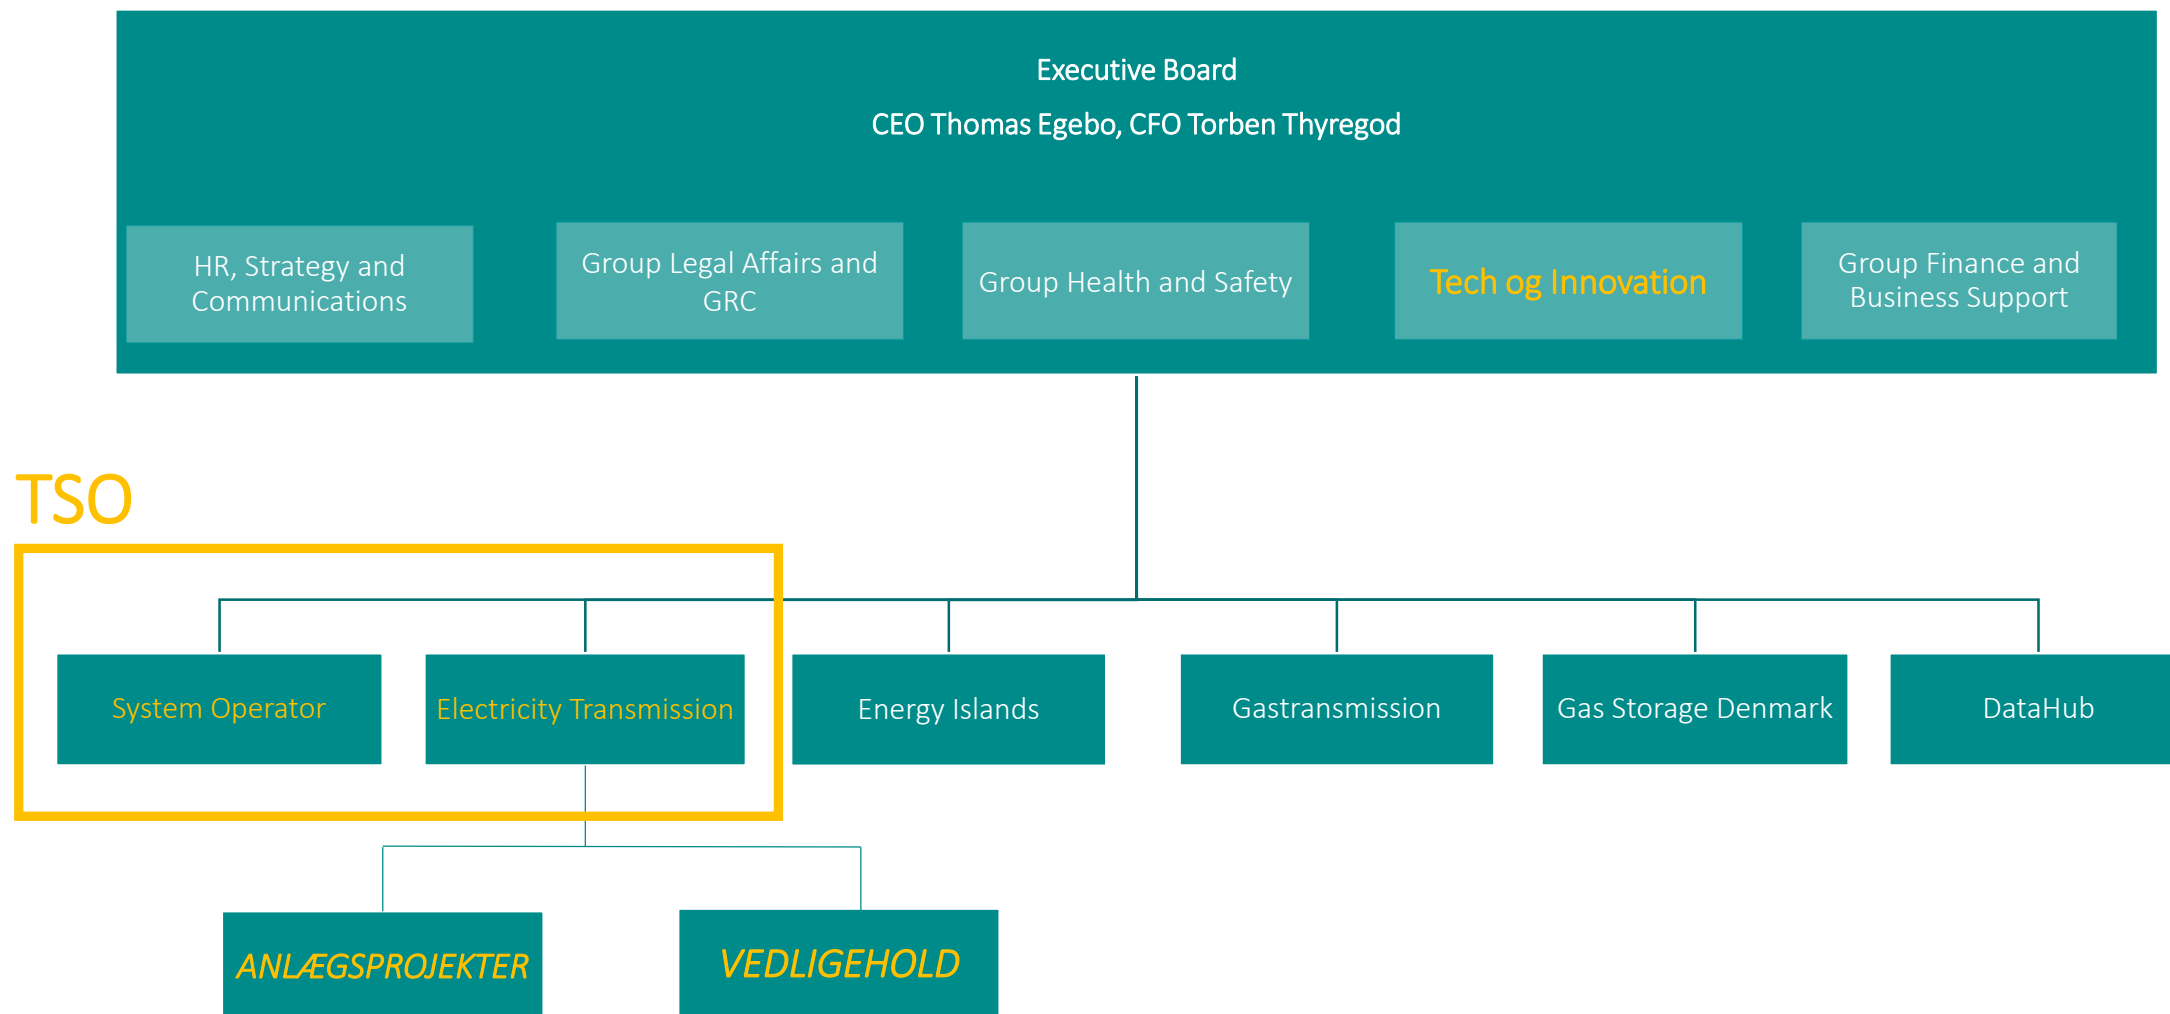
Executive Board

CEO Thomas Egebo, CFO Torben Thyregod

HR, Strategy and Communications

Group Legal Affairs and GRC

Group Health and Safety

Tech og Innovation

Group Finance and Business Support

TSO

System Operator

Electricity Transmission

Energy Islands

Gastransmission

Gas Storage Denmark

DataHub

ANLÆGSPROJEKTER

VEDLIGEHOLD